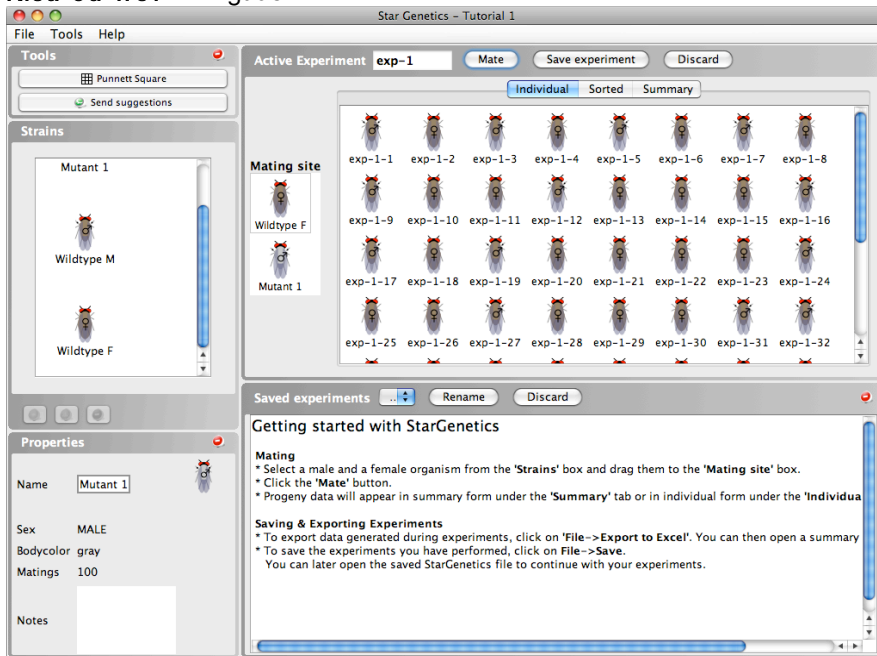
Star Genetics - Tutorial 1

File Tools Help

Tools

Punnett Square

Send suggestions

Strains

Mutant 1

Wildtype M

Wildtype F

Properties

Name Mutant 1

Sex MALE

Bodycolor gray

Matings 100

Notes

Active Experiment exp-1 Mate Save experiment Discard

Individual Sorted Summary

Mating site

Wildtype F

Mutant 1

exp-1-1 exp-1-2 exp-1-3 exp-1-4 exp-1-5 exp-1-6 exp-1-7 exp-1-8

exp-1-9 exp-1-10 exp-1-11 exp-1-12 exp-1-13 exp-1-14 exp-1-15 exp-1-16

exp-1-17 exp-1-18 exp-1-19 exp-1-20 exp-1-21 exp-1-22 exp-1-23 exp-1-24

exp-1-25 exp-1-26 exp-1-27 exp-1-28 exp-1-29 exp-1-30 exp-1-31 exp-1-32

Saved experiments Rename Discard

Getting started with StarGenetics

Mating
* Select a male and a female organism from the 'Strains' box and drag them to the 'Mating site' box.
* Click the 'Mate' button.
* Progeny data will appear in summary form under the 'Summary' tab or in individual form under the 'Individua

Saving & Exporting Experiments
* To export data generated during experiments, click on 'File->Export to Excel'. You can then open a summary
* To save the experiments you have performed, click on File->Save.
You can later open the saved StarGenetics file to continue with your experiments.